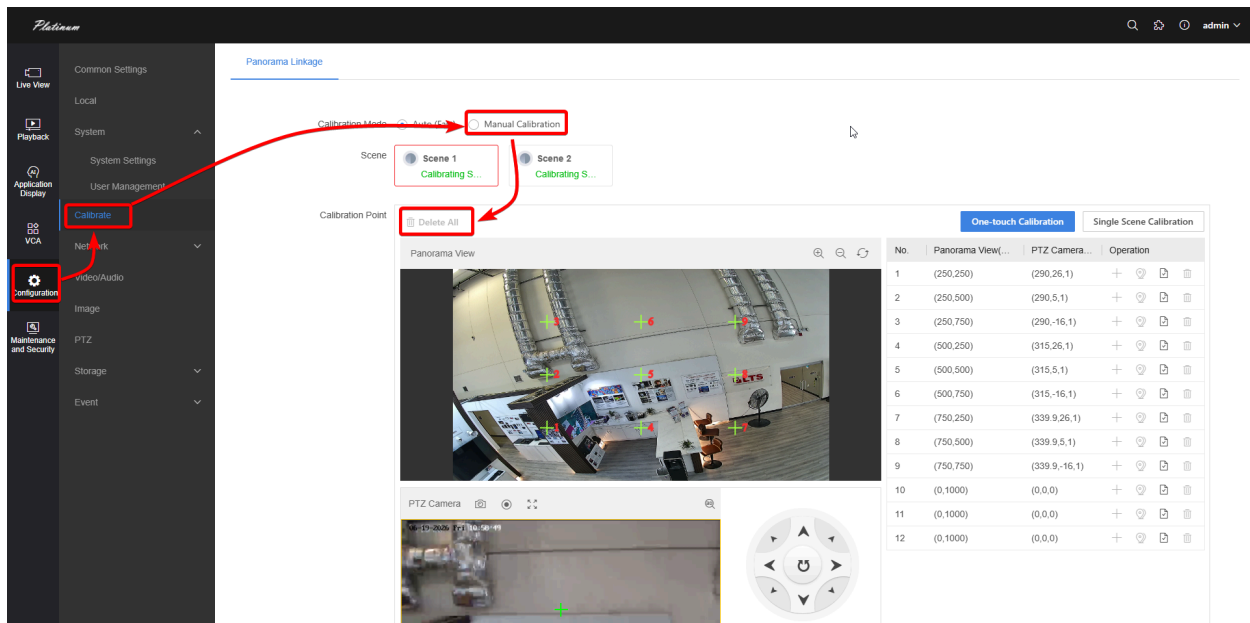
Platinum

admin

Live View
Playback
Application Display
VCA
Configuration
Maintenance and Security

Common Settings
Local
System
System Settings
User Management
Calibrate
Network
Video/Audio
Image
PTZ
Storage
Event

Panorama Linkage

Calibration Mode
Auto (Fa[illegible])
Manual Calibration

Scene
Scene 1
Calibrating S...
Scene 2
Calibrating S...

Calibration Point
Delete All
One-touch Calibration
Single Scene Calibration

Panorama View

| No. | Panorama View(... | PTZ Camera... | Operation |
|---|---|---|---|
| 1 | (250,250) | (290,26,1) | |
| 2 | (250,500) | (290,5,1) | |
| 3 | (250,750) | (290,-16,1) | |
| 4 | (500,250) | (315,26,1) | |
| 5 | (500,500) | (315,5,1) | |
| 6 | (500,750) | (315,-16,1) | |
| 7 | (750,250) | (339.9,26,1) | |
| 8 | (750,500) | (339.9,5,1) | |
| 9 | (750,750) | (339.9,-16,1) | |
| 10 | (0,1000) | (0,0,0) | |
| 11 | (0,1000) | (0,0,0) | |
| 12 | (0,1000) | (0,0,0) | |

PTZ Camera